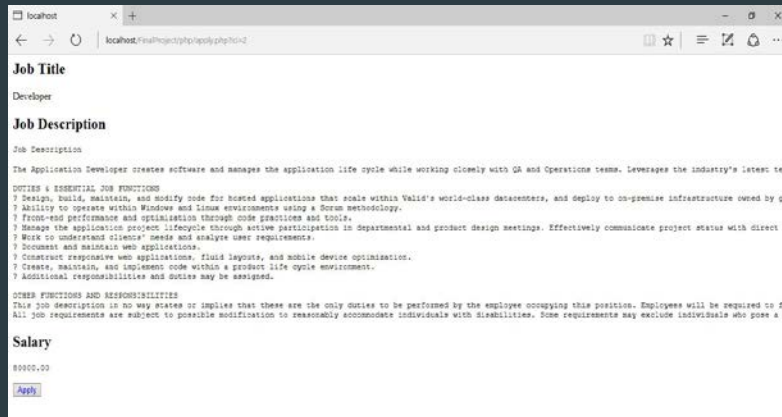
localhost × +

localhost/FinalProject/php/apply.php?id=2

Job Title

Developer

Job Description

Job Description

The Application Developer creates software and manages the application life cycle while working closely with QA and Operations teams. Leverages the industry's latest te

DUTIES & ESSENTIAL JOB FUNCTIONS
? Design, build, maintain, and modify code for hosted applications that scale within Valid's world-class datacenters, and deploy to on-premise infrastructure owned by c
? Ability to operate within Windows and Linux environments using a Scrum methodology.
? Front-end performance and optimization through code practices and tools.
? Manage the application project lifecycle through active participation in departmental and product design meetings. Effectively communicate project status with direct
? Work to understand clients' needs and analyze user requirements.
? Document and maintain web applications.
? Construct responsive web applications, fluid layouts, and mobile device optimization.
? Create, maintain, and implement code within a product life cycle environment.
? Additional responsibilities and duties may be assigned.

OTHER FUNCTIONS AND RESPONSIBILITIES
This job description in no way states or implies that these are the only duties to be performed by the employee occupying this position. Employees will be required to f
All job requirements are subject to possible modification to reasonably accommodate individuals with disabilities. Some requirements may exclude individuals who pose a

Salary

80000.00

Apply